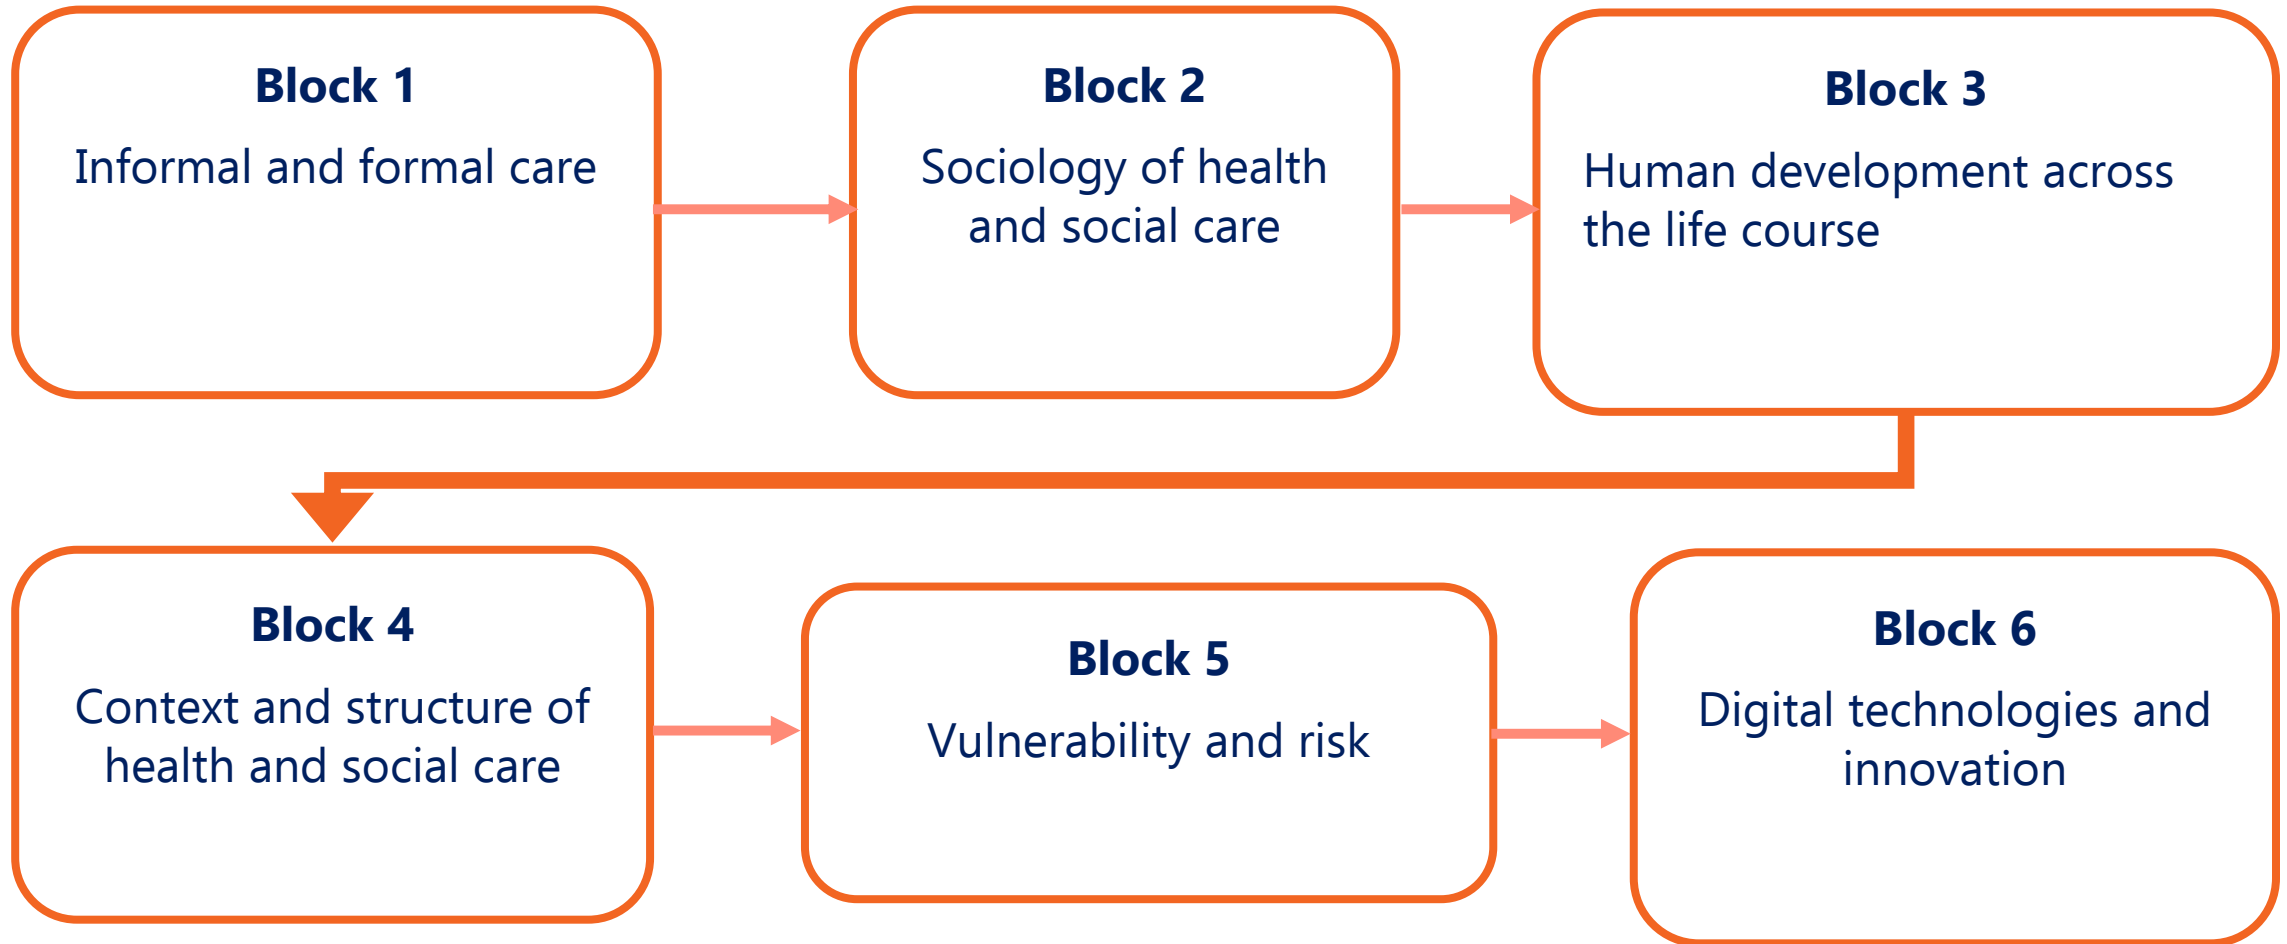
**Block 1**
Informal and formal care

**Block 2**
Sociology of health and social care

**Block 3**
Human development across the life course

**Block 4**
Context and structure of health and social care

**Block 5**
Vulnerability and risk

**Block 6**
Digital technologies and innovation